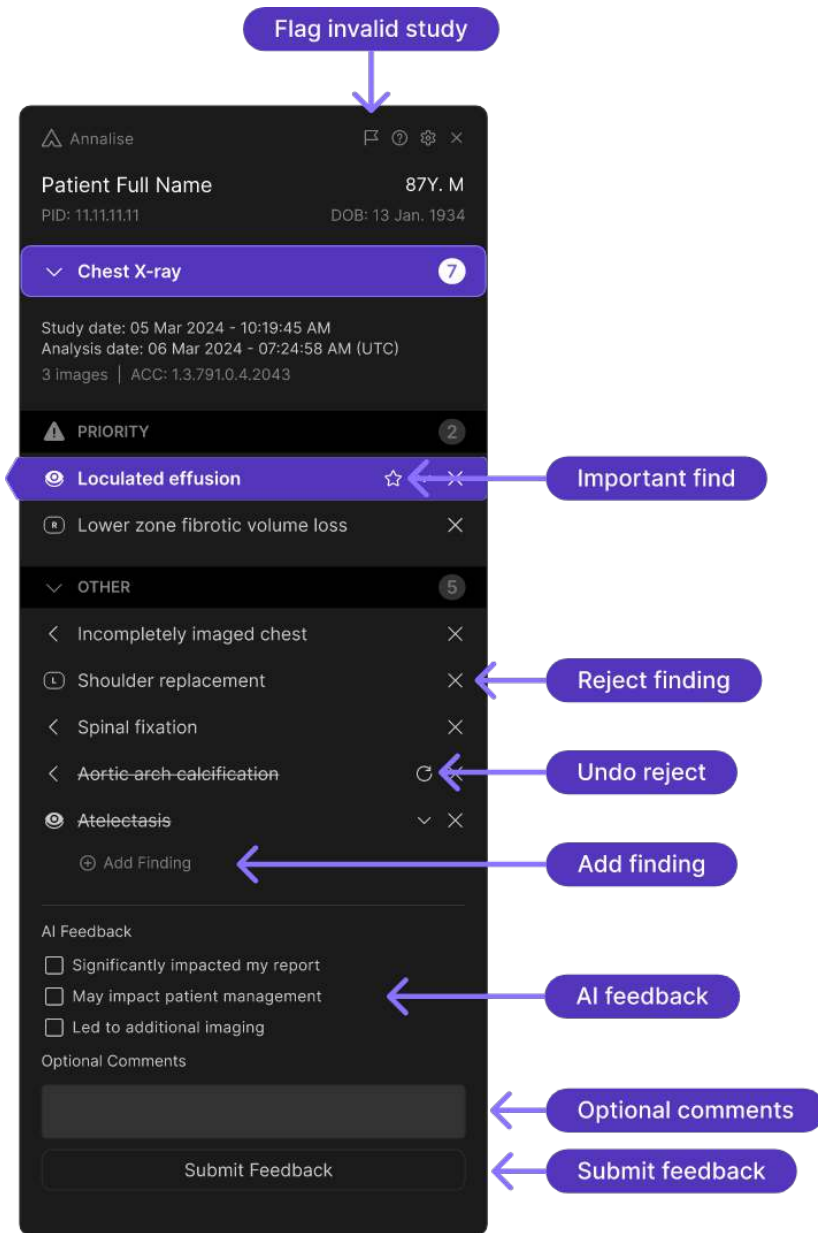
Flag invalid study

Annalise

Patient Full Name
87Y. M
PID: 11.11.11.11
DOB: 13 Jan. 1934

Chest X-ray 7

Study date: 05 Mar 2024 - 10:19:45 AM
Analysis date: 06 Mar 2024 - 07:24:58 AM (UTC)
3 images | ACC: 1.3.791.0.4.2043

PRIORITY 2

Loculated effusion
Important find

R Lower zone fibrotic volume loss

OTHER 5

Incompletely imaged chest
L Shoulder replacement
Reject finding
Spinal fixation
Aortic arch calcification
Undo reject
Atelectasis
Add Finding
Add finding

AI Feedback
Significantly impacted my report
May impact patient management
Led to additional imaging
AI feedback
Optional Comments
Optional comments
Submit Feedback
Submit feedback